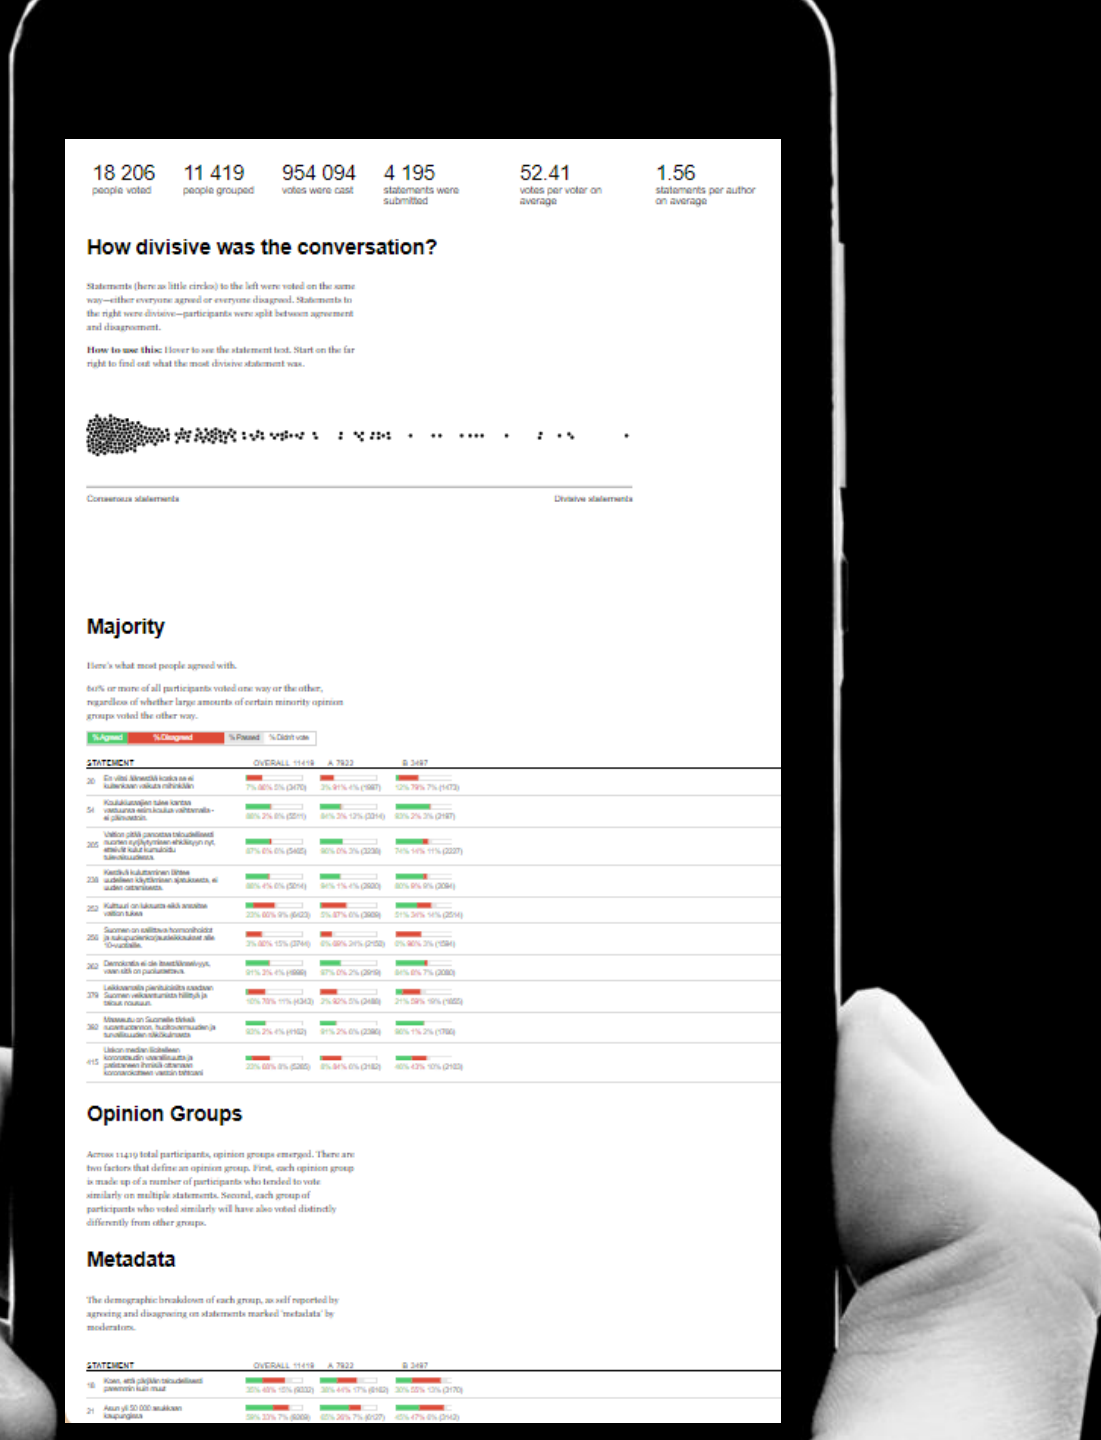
18 206
people voted

11 419
people grouped

954 094
votes were cast

4 195
statements were submitted

52.41
votes per voter on average

1.56
statements per author on average

How divisive was the conversation?

Statements (here as little circles) to the left were voted on the same way—either everyone agreed or everyone disagreed. Statements to the right were divisive—participants were split between agreement and disagreement.

How to use this: Hover to see the statement text. Start on the far right to find out what the most divisive statement was.

Consensus statements

Divisive statements

Majority

Here's what most people agreed with.

60% or more of all participants voted one way or the other, regardless of whether large amounts of certain minority opinion groups voted the other way.

% Agreed | % Disagreed | % Passed | % Didn't vote

| STATEMENT | | OVERALL 11419 | A 7922 | B 3497 |
|---|---|---|---|---|
| 20 | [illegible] | 7% 88% 5% (3470) | 3% 91% 4% (1987) | 12% 79% 7% (1473) |
| 54 | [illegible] | 88% 2% 8% (5011) | 84% 3% 13% (3314) | 93% 2% 3% (2187) |
| 205 | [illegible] | 87% 6% 6% (5465) | 96% 0% 3% (3238) | 74% 14% 11% (2227) |
| 238 | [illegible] | 88% 4% 6% (5014) | 91% 1% 4% (2920) | 80% 9% 9% (2094) |
| 252 | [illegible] | 23% 60% 9% (4623) | 5% 87% 6% (3909) | 51% 34% 14% (2514) |
| 256 | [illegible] | 3% 80% 15% (3744) | 6% 68% 24% (2150) | 0% 96% 3% (1594) |
| 262 | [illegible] | 91% 2% 4% (4889) | 97% 0% 2% (2919) | 84% 6% 7% (2030) |
| 379 | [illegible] | 16% 78% 11% (4343) | 2% 92% 5% (2488) | 31% 58% 10% (1855) |
| 392 | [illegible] | 93% 2% 4% (4163) | 91% 2% 6% (2380) | 96% 1% 2% (1783) |
| 415 | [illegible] | 23% 68% 8% (5265) | 8% 84% 6% (3162) | 46% 43% 10% (2103) |

Opinion Groups

Across 11419 total participants, opinion groups emerged. There are two factors that define an opinion group. First, each opinion group is made up of a number of participants who tended to vote similarly on multiple statements. Second, each group of participants who voted similarly will have also voted distinctly differently from other groups.

Metadata

The demographic breakdown of each group, as self reported by agreeing and disagreeing on statements marked 'metadata' by moderators.

| STATEMENT | | OVERALL 11419 | A 7922 | B 3497 |
|---|---|---|---|---|
| 16 | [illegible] | 30% 45% 15% (9332) | 38% 44% 17% (6162) | 30% 55% 13% (3170) |
| 21 | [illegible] | 58% 33% 7% (6809) | 65% 26% 7% (4127) | 45% 47% 6% (2143) |